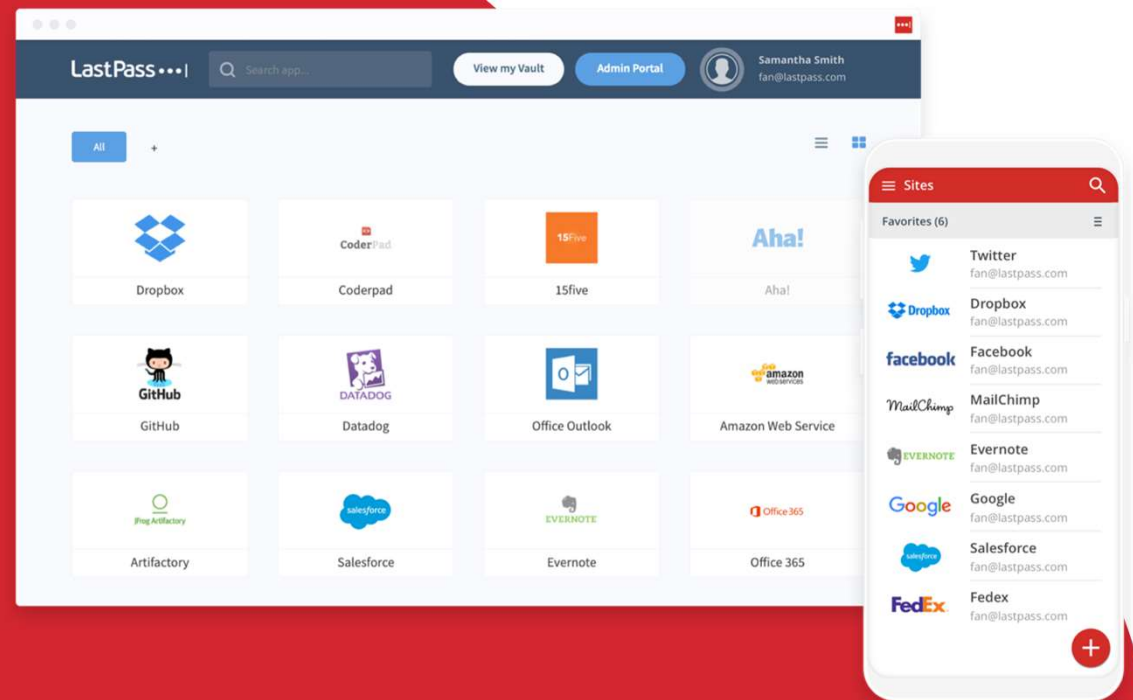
LastPass •••|

Search app...

View my Vault

Admin Portal

Samantha Smith
fan@lastpass.com

All

+

CoderPad

Dropbox

Coderpad

15Five

15five

Aha!

Aha!

GitHub

GitHub

DATADOG

Datadog

Office Outlook

amazon web services

Amazon Web Service

JFrog Artifactory

Artifactory

salesforce

Salesforce

EVERNOTE

Evernote

Office 365

Office 365

Sites

Favorites (6)

Twitter
fan@lastpass.com

Dropbox

Dropbox
fan@lastpass.com

facebook

Facebook
fan@lastpass.com

MailChimp

MailChimp
fan@lastpass.com

EVERNOTE

Evernote
fan@lastpass.com

Google

Google
fan@lastpass.com

salesforce

Salesforce
fan@lastpass.com

FedEx

Fedex
fan@lastpass.com

+